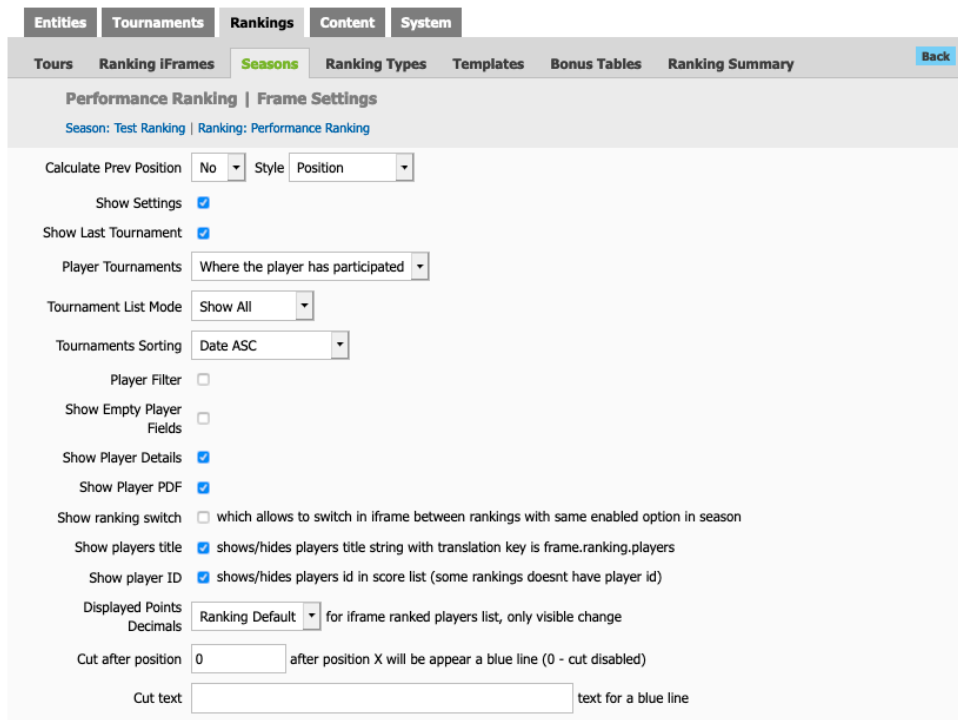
Entities Tournaments Rankings Content System

Tours Ranking iFrames Seasons Ranking Types Templates Bonus Tables Ranking Summary Back

Performance Ranking | Frame Settings

Season: Test Ranking | Ranking: Performance Ranking

Calculate Prev Position No Style Position

Show Settings

Show Last Tournament

Player Tournaments Where the player has participated

Tournament List Mode Show All

Tournaments Sorting Date ASC

Player Filter

Show Empty Player Fields

Show Player Details

Show Player PDF

Show ranking switch which allows to switch in iframe between rankings with same enabled option in season

Show players title shows/hides players title string with translation key is frame.ranking.players

Show player ID shows/hides players id in score list (some rankings doesnt have player id)

Displayed Points Decimals Ranking Default for iframe ranked players list, only visible change

Cut after position 0 after position X will be appear a blue line (0 - cut disabled)

Cut text text for a blue line